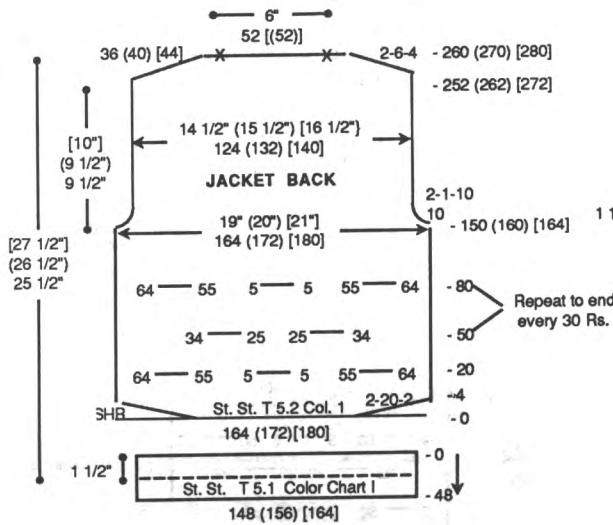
6"
52 [(52)]
36 (40) [44]
2-6-4
- 260 (270) [280]
- 252 (262) [272]
[10"]
(9 1/2")
9 1/2"
14 1/2" (15 1/2") [16 1/2"}
124 (132) [140]
JACKET BACK
2-1-10
10
- 150 (160) [164]
1 1
[27 1/2"]
(26 1/2")
25 1/2"
19" (20") [21"]
164 (172) [180]
64 — 55   5 — 5   55 — 64
- 80
Repeat to end every 30 Rs.
34 — 25   25 — 34
- 50
- 20
64 — 55   5 — 5   55 — 64
2-20-2
-4
SHB
St. St. T 5.2 Col. 1
- 0
164 (172)[180]
1 1/2"
- 0
St. St. T 5.1 Color Chart I
- 48
148 (156) [164]